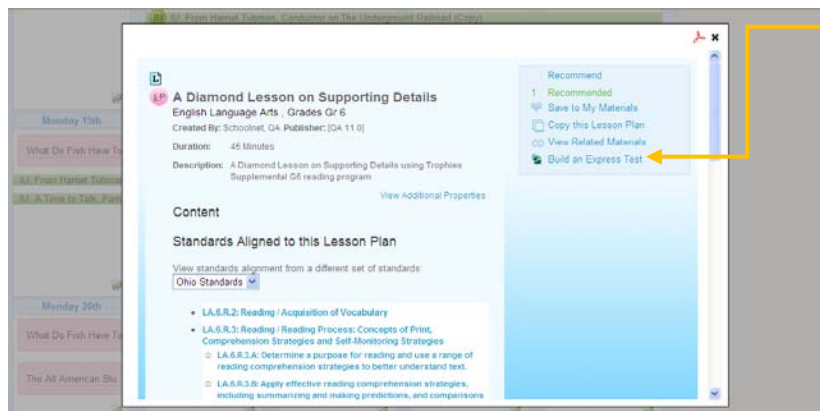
IU: From Harriet Tubman, Conductor on The Underground Railroad (Copy)

Monday 19th

What Do Fish Have To

IU: From Harriet Tubman

IU: A Time to Talk, Fam

Monday 20th

What Do Fish Have To

The All American Slu

LP

A Diamond Lesson on Supporting Details

English Language Arts , Grades Gr 6

Created By: Schoolnet, QA Publisher: [QA 11.0]

Duration: 45 Minutes

Description: A Diamond Lesson on Supporting Details using Trophies Supplemental G6 reading program

View Additional Properties

Content

Standards Aligned to this Lesson Plan

View standards alignment from a different set of standards:

Ohio Standards

- LA.6.R.2: Reading / Acquisition of Vocabulary
- LA.6.R.3: Reading / Reading Process: Concepts of Print, Comprehension Strategies and Self-Monitoring Strategies
 - LA.6.R.3.A: Determine a purpose for reading and use a range of reading comprehension strategies to better understand text.
 - LA.6.R.3.B: Apply effective reading comprehension strategies, including summarizing and making predictions, and comparisons

Recommend

1 Recommended

Save to My Materials

Copy this Lesson Plan

View Related Materials

Build an Express Test